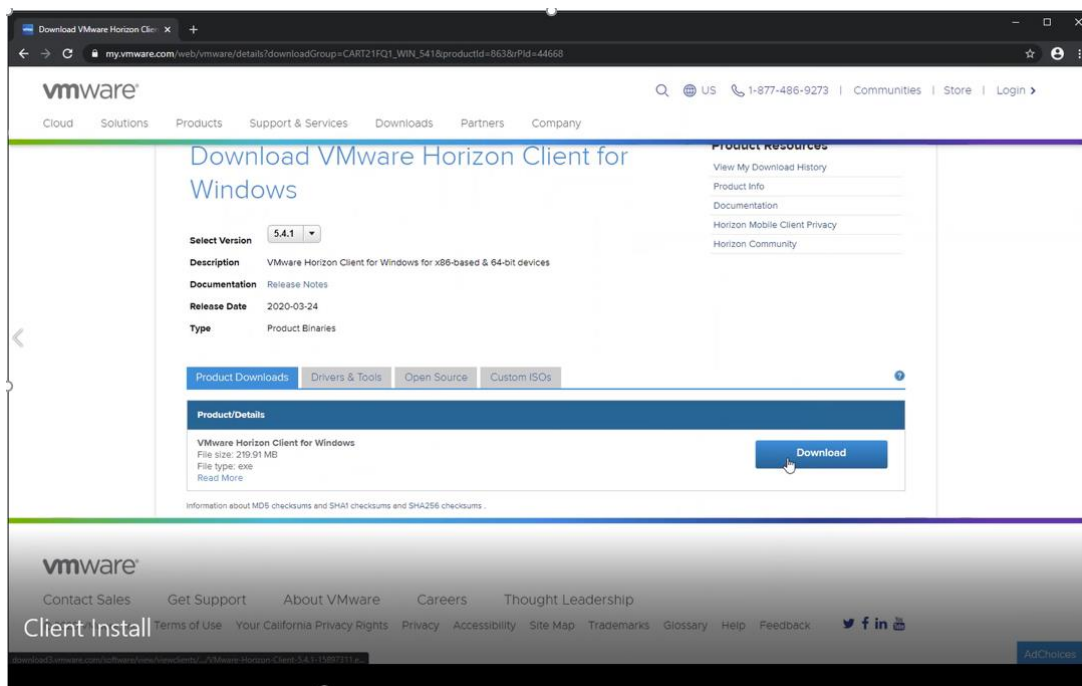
Download VMware Horizon Clie ×  +

my.vmware.com/web/vmware/details?downloadGroup=CART21FQ1_WIN_541&productId=863&rPId=44668

vmware

US  1-877-486-9273 | Communities | Store | Login

Cloud  Solutions  Products  Support & Services  Downloads  Partners  Company

Download VMware Horizon Client for Windows

Product Resources
View My Download History
Product Info
Documentation
Horizon Mobile Client Privacy
Horizon Community

Select Version  5.4.1
Description  VMware Horizon Client for Windows for x86-based & 64-bit devices
Documentation  Release Notes
Release Date  2020-03-24
Type  Product Binaries

Product Downloads  Drivers & Tools  Open Source  Custom ISOs

Product/Details

VMware Horizon Client for Windows
File size: 219.91 MB
File type: exe
Read More

Download

Information about MD5 checksums and SHA1 checksums and SHA256 checksums .

vmware

Contact Sales  Get Support  About VMware  Careers  Thought Leadership

Client Install

Terms of Use  Your California Privacy Rights  Privacy  Accessibility  Site Map  Trademarks  Glossary  Help  Feedback

AdChoices

download3.vmware.com/software/view/viewclients/.../VMware-Horizon-Client-5.4.1-15897311.e...